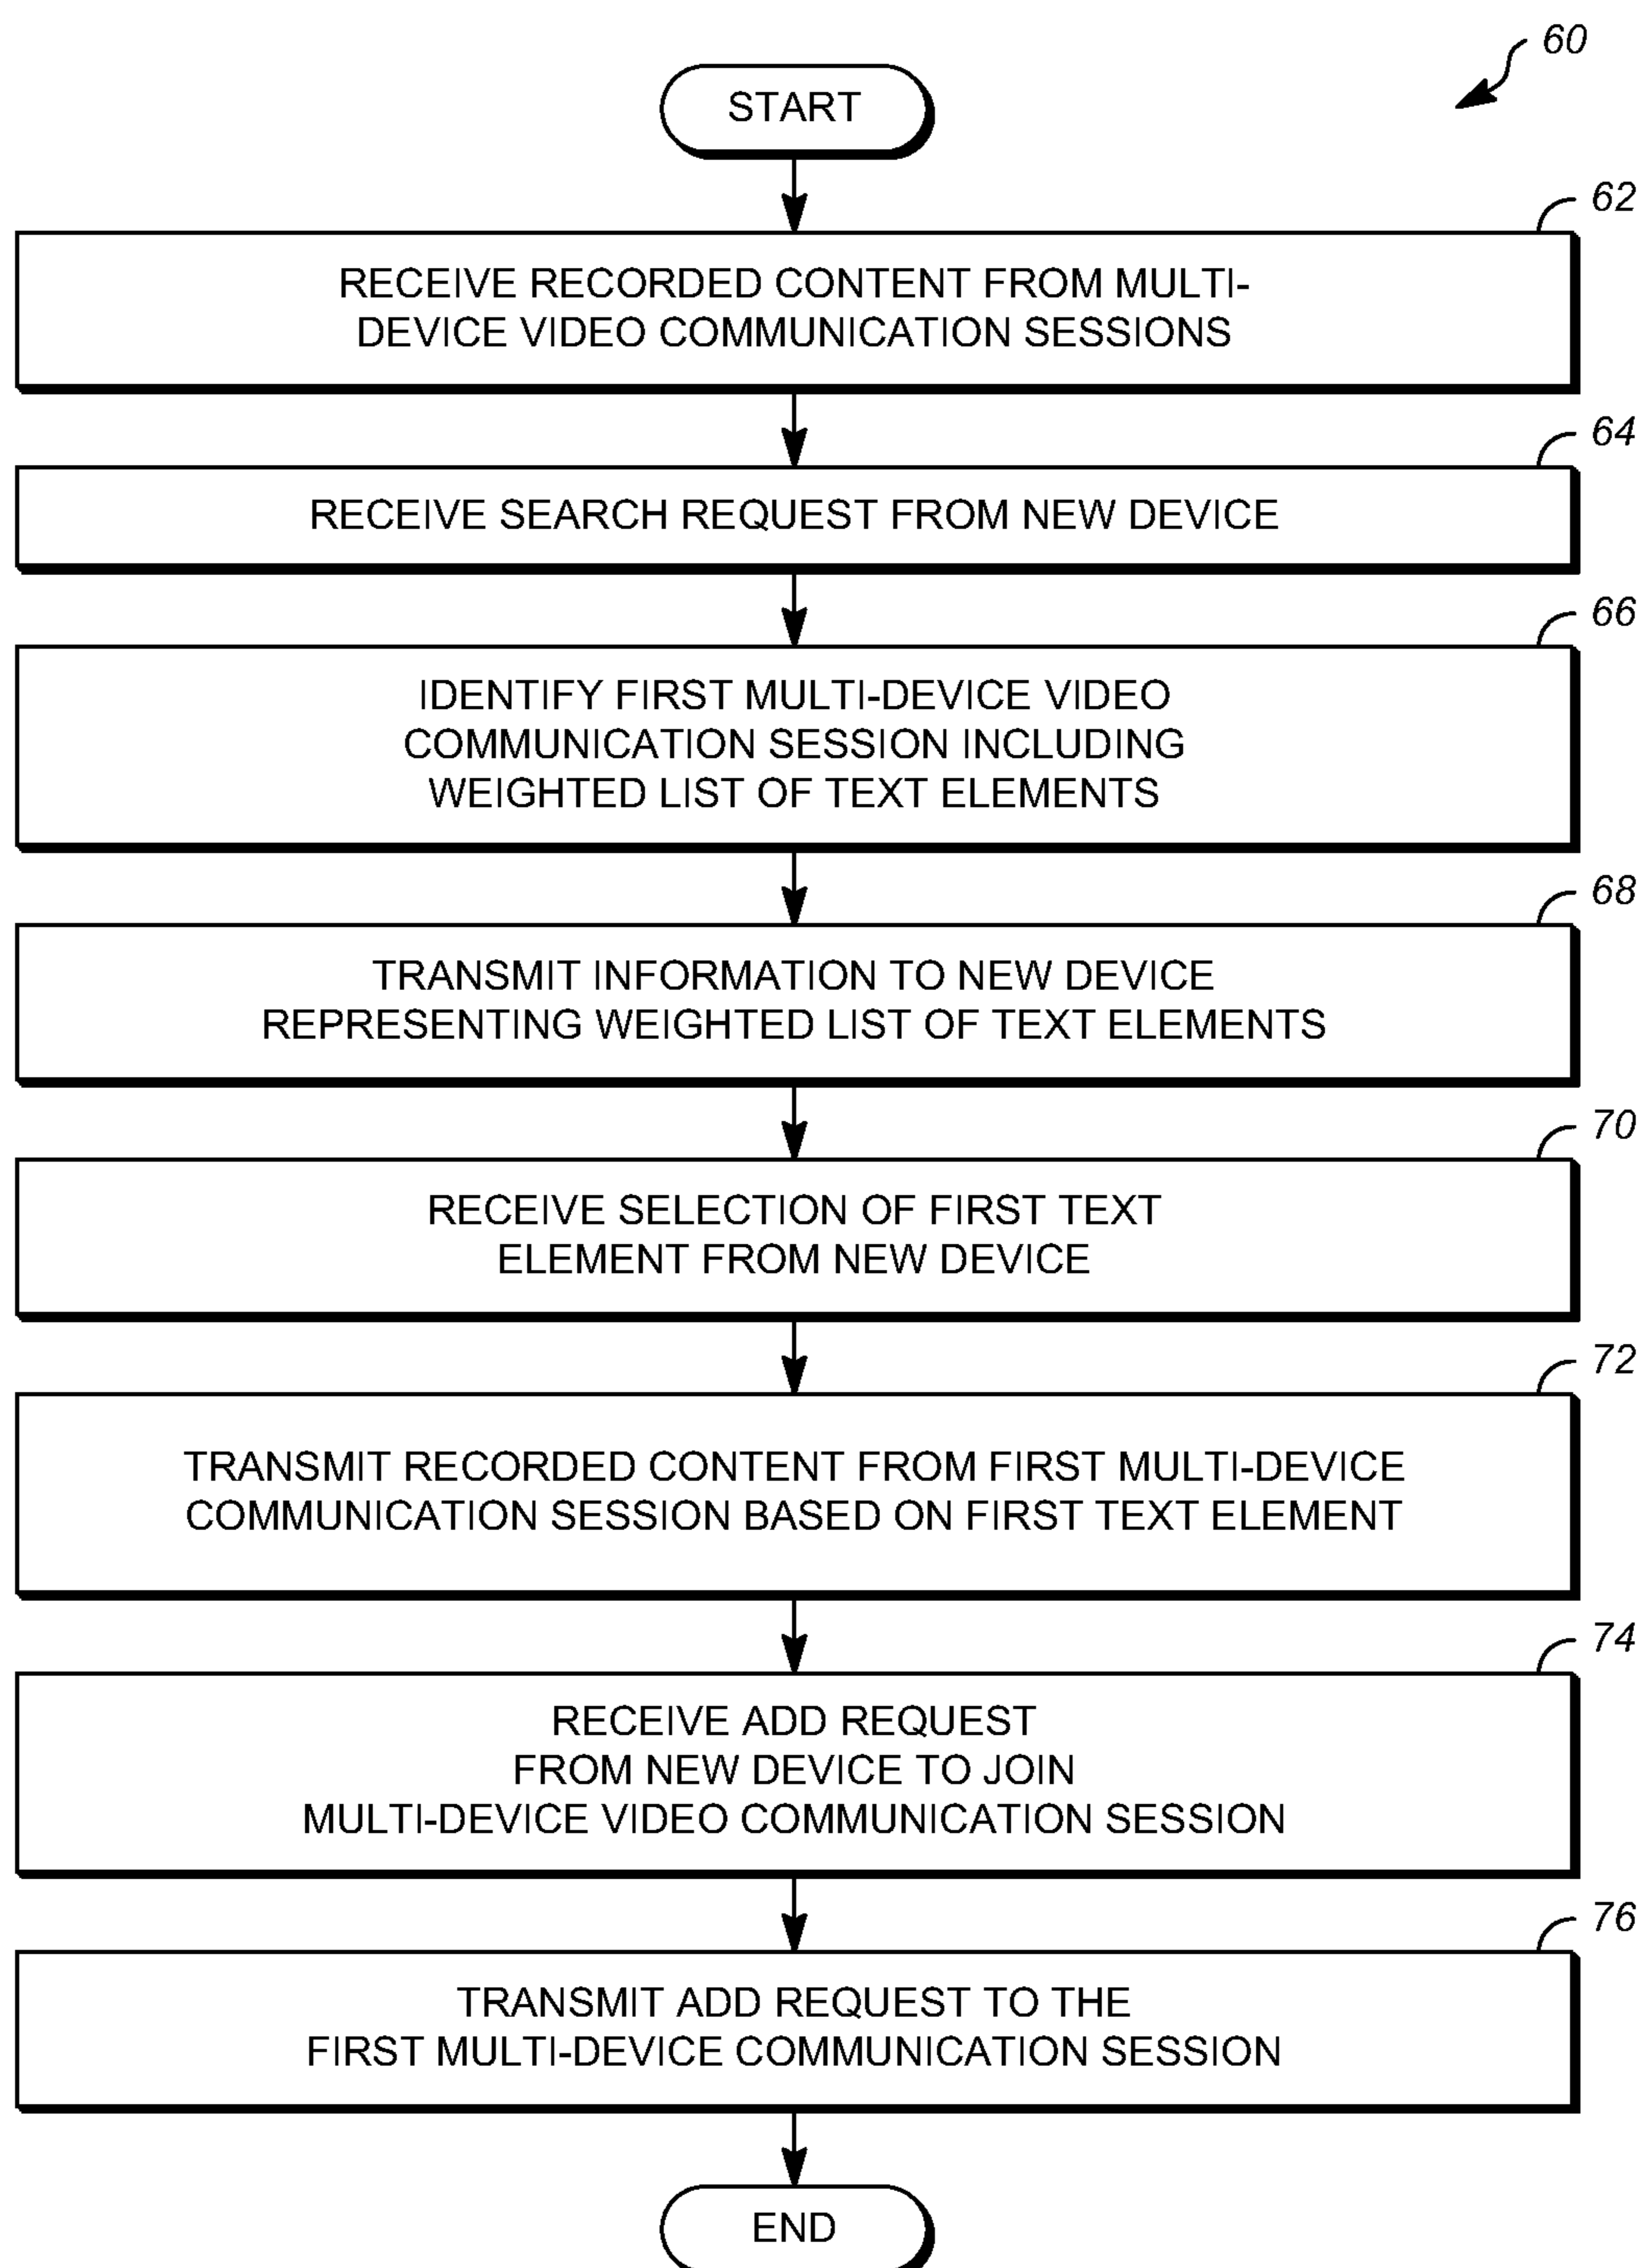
60

START

62

RECEIVE RECORDED CONTENT FROM MULTI-DEVICE VIDEO COMMUNICATION SESSIONS

64

RECEIVE SEARCH REQUEST FROM NEW DEVICE

66

IDENTIFY FIRST MULTI-DEVICE VIDEO COMMUNICATION SESSION INCLUDING WEIGHTED LIST OF TEXT ELEMENTS

68

TRANSMIT INFORMATION TO NEW DEVICE REPRESENTING WEIGHTED LIST OF TEXT ELEMENTS

70

RECEIVE SELECTION OF FIRST TEXT ELEMENT FROM NEW DEVICE

72

TRANSMIT RECORDED CONTENT FROM FIRST MULTI-DEVICE COMMUNICATION SESSION BASED ON FIRST TEXT ELEMENT

74

RECEIVE ADD REQUEST FROM NEW DEVICE TO JOIN MULTI-DEVICE VIDEO COMMUNICATION SESSION

76

TRANSMIT ADD REQUEST TO THE FIRST MULTI-DEVICE COMMUNICATION SESSION

END